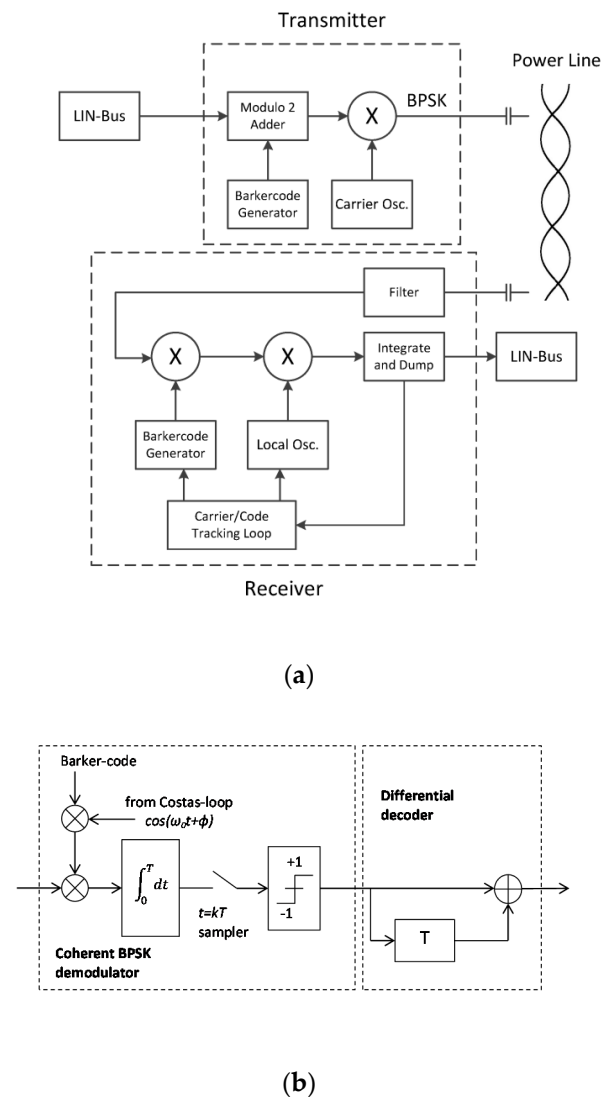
Transmitter

Power Line

LIN-Bus

Modulo 2 Adder

X

BPSK

Barkercode Generator

Carrier Osc.

Filter

X

X

Integrate and Dump

LIN-Bus

Barkercode Generator

Local Osc.

Carrier/Code Tracking Loop

Receiver

(a)

Barker-code

from Costas-loop $cos(\omega_0 t+\phi)$

Differential decoder

$\int_0^T dt$

+1

-1

$t=kT$ sampler

T

Coherent BPSK demodulator

(b)